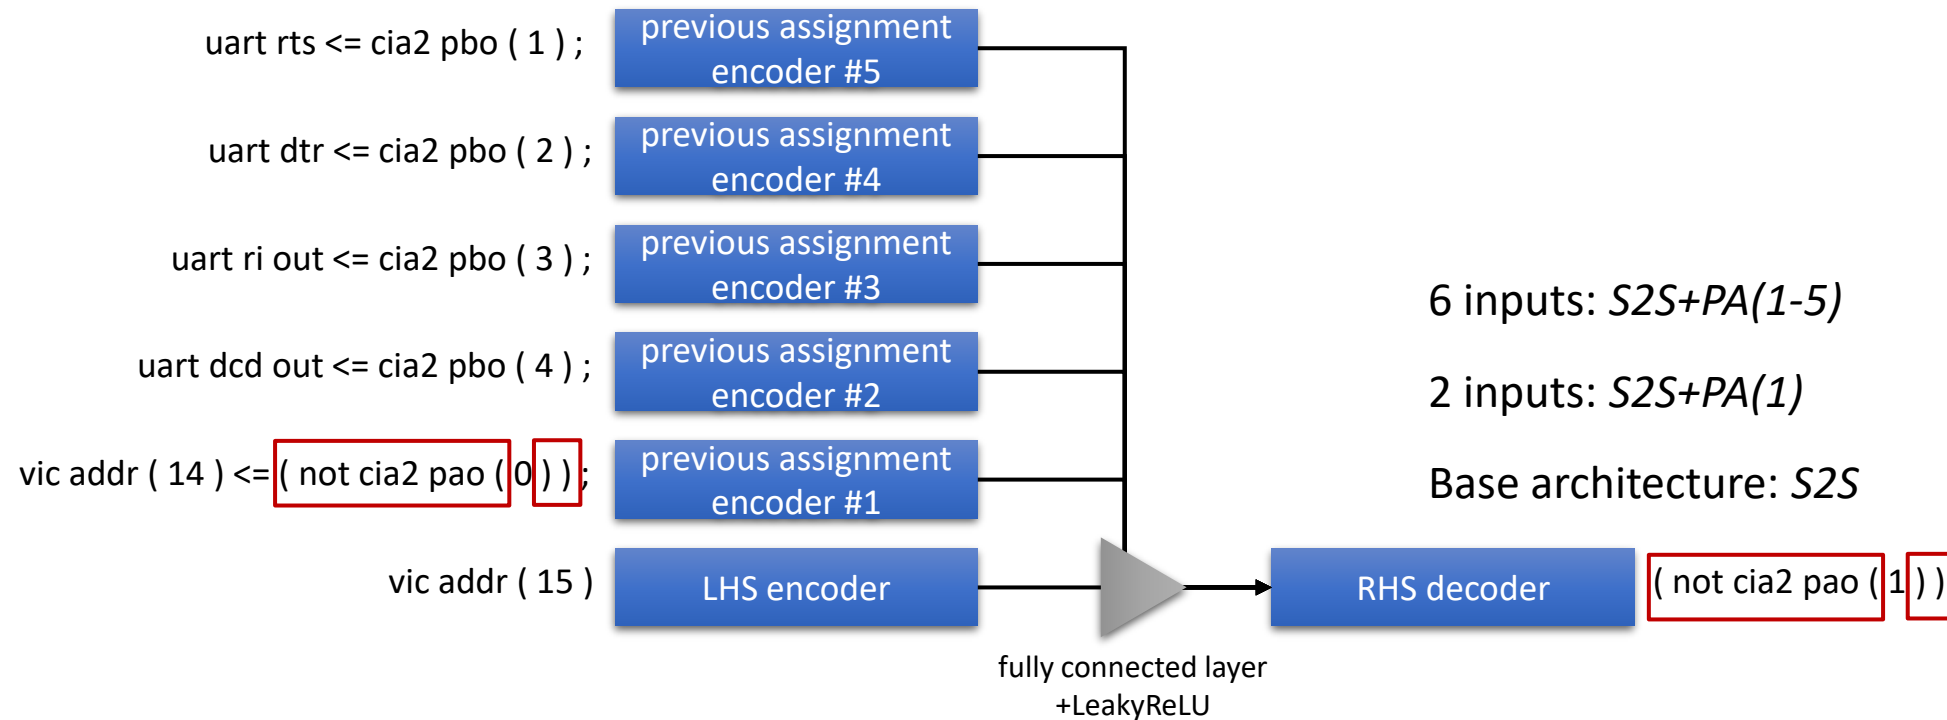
uart rts <= cia2 pbo ( 1 ) ;

previous assignment encoder #5

uart dtr <= cia2 pbo ( 2 ) ;

previous assignment encoder #4

uart ri out <= cia2 pbo ( 3 ) ;

previous assignment encoder #3

uart dcd out <= cia2 pbo ( 4 ) ;

previous assignment encoder #2

vic addr ( 14 ) <= ( not cia2 pao ( 0 ) ) ;

previous assignment encoder #1

vic addr ( 15 )

LHS encoder

fully connected layer +LeakyReLU

RHS decoder

( not cia2 pao ( 1 ) )

6 inputs: *S2S+PA(1-5)*

2 inputs: *S2S+PA(1)*

Base architecture: *S2S*